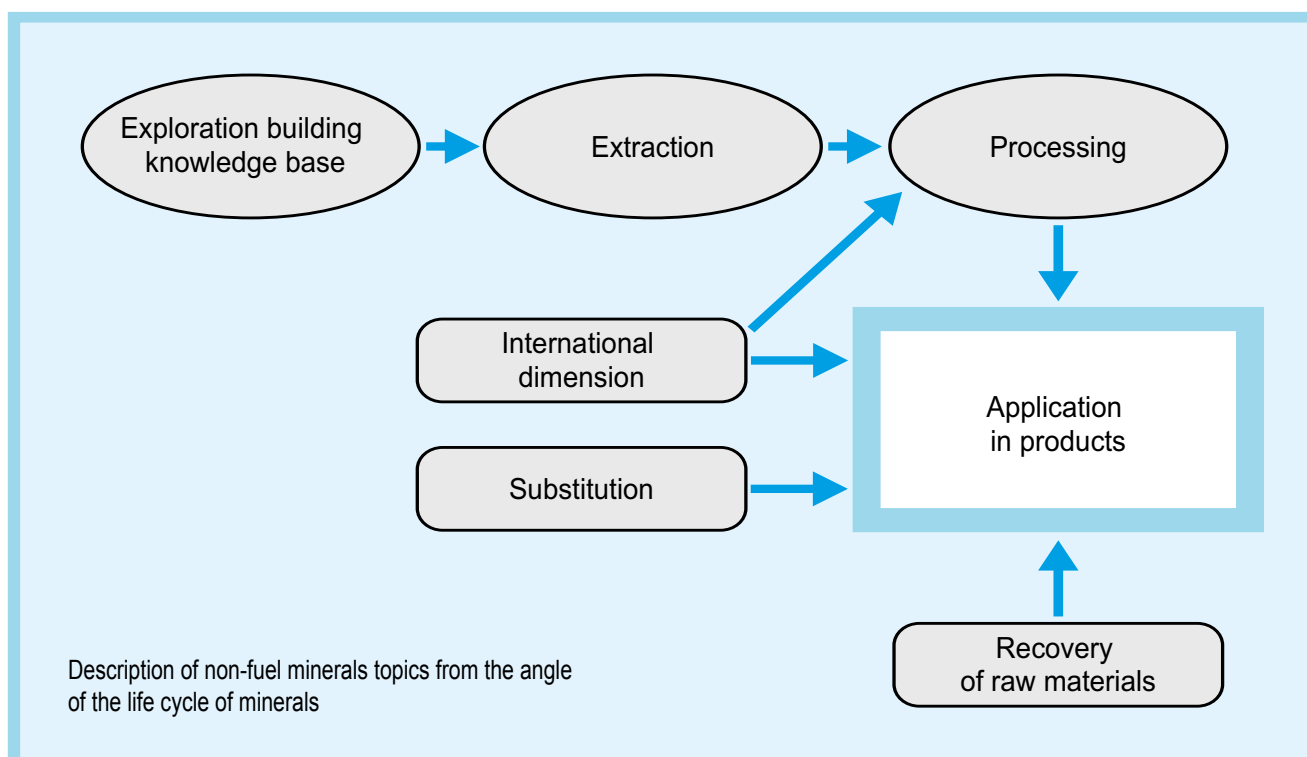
Exploration building knowledge base

Extraction

Processing

International dimension

Application in products

Substitution

Recovery of raw materials

Description of non-fuel minerals topics from the angle of the life cycle of minerals